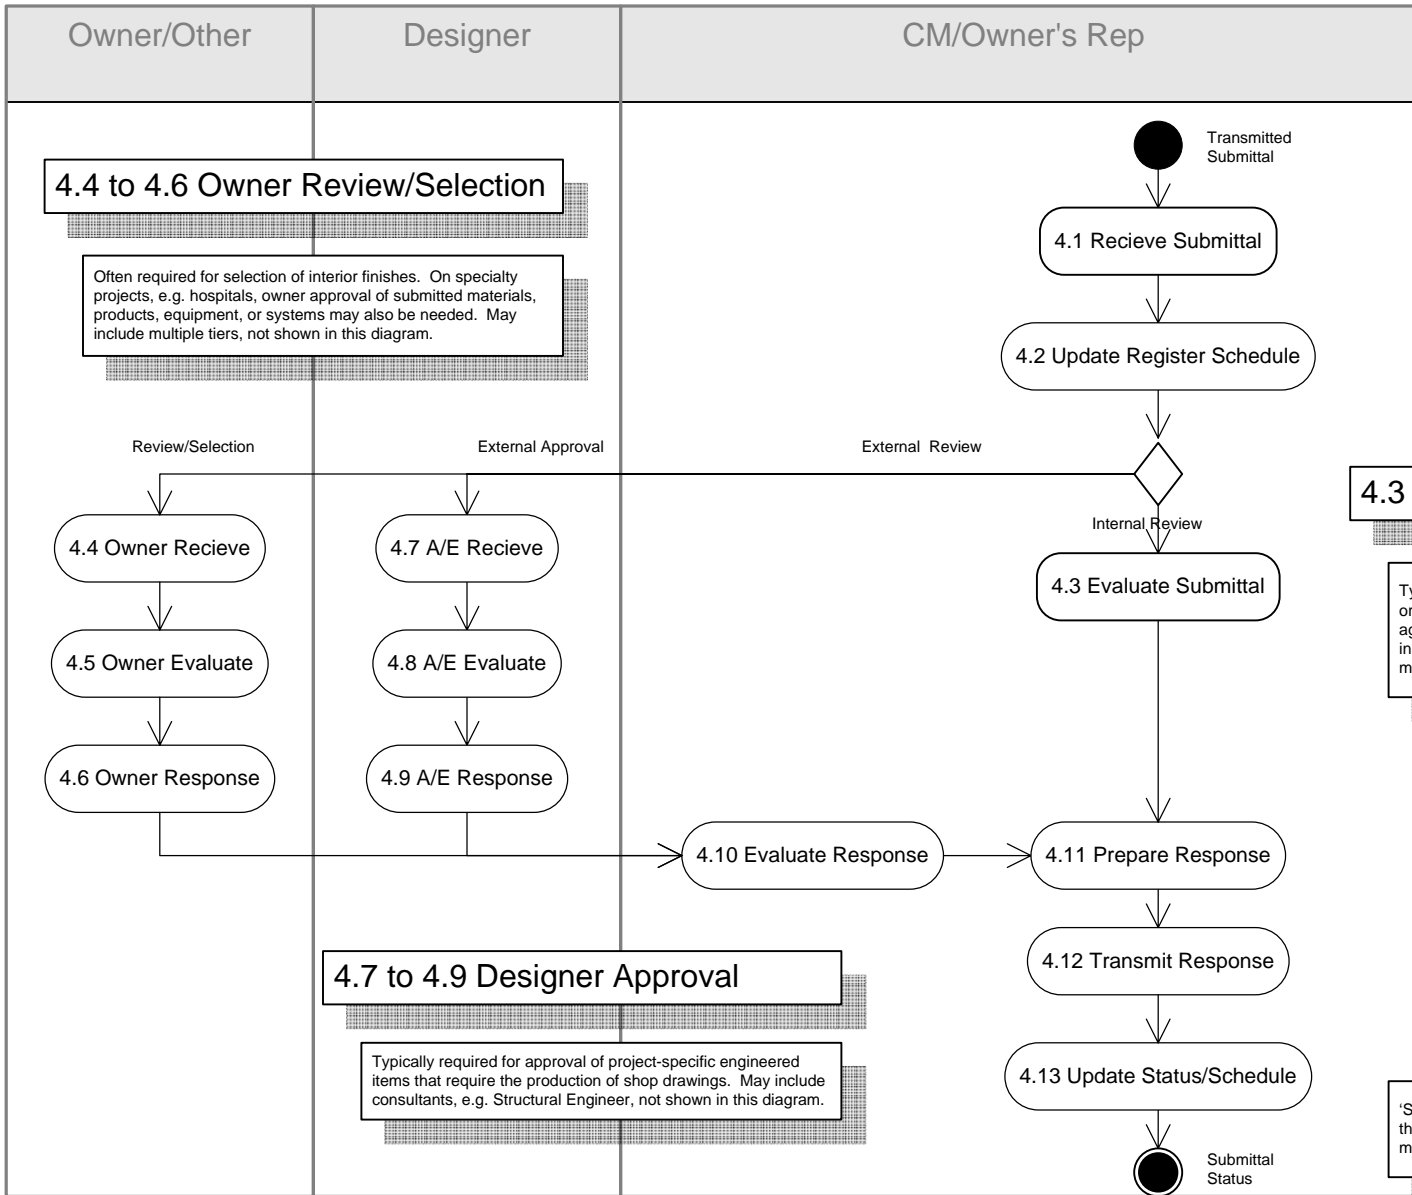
Owner/Other

Designer

CM/Owner's Rep

Transmitted Submittal

4.4 to 4.6 Owner Review/Selection

Often required for selection of interior finishes. On specialty projects, e.g. hospitals, owner approval of submitted materials, products, equipment, or systems may also be needed. May include multiple tiers, not shown in this diagram.

4.1 Recieve Submittal

4.2 Update Register Schedule

Review/Selection

External Approval

External Review

4.3 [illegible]

Internal Review

4.4 Owner Recieve

4.7 A/E Recieve

4.3 Evaluate Submittal

Ty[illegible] or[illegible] ag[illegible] in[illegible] m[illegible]

4.5 Owner Evaluate

4.8 A/E Evaluate

4.6 Owner Response

4.9 A/E Response

4.10 Evaluate Response

4.11 Prepare Response

4.12 Transmit Response

4.7 to 4.9 Designer Approval

Typically required for approval of project-specific engineered items that require the production of shop drawings. May include consultants, e.g. Structural Engineer, not shown in this diagram.

4.13 Update Status/Schedule

'S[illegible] th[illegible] m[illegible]

Submittal Status